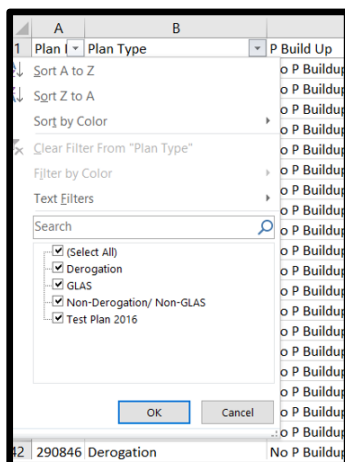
| | A | B | |
|---|---|---|---|
| 1 | Plan I | Plan Type | P Build Up |

Sort A to Z
Sort Z to A
Sort by Color
Clear Filter From "Plan Type"
Filter by Color
Text Filters
Search
(Select All)
Derogation
GLAS
Non-Derogation/ Non-GLAS
Test Plan 2016
OK
Cancel

o P Buildup
o P Buildup
o P Buildup
o P Buildup
o P Buildup
o P Buildup
o P Buildup
o P Buildup
o P Buildup
o P Buildup
o P Buildup
o P Buildup
o P Buildup
o P Buildup
o P Buildup
o P Buildup
o P Buildup
o P Buildup
o P Buildup
o P Buildup
o P Buildup

| 42 | 290846 | Derogation | No P Buildup |